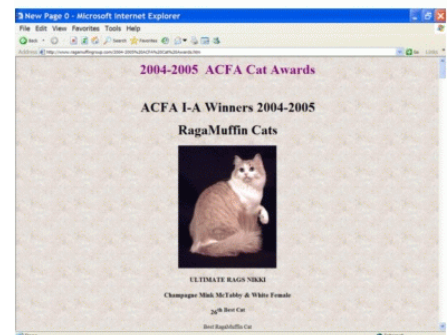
New Page 0 - Microsoft Internet Explorer
File Edit View Favorites Tools Help
Back Search Favorites
Address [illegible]
Go Links

2004-2005 ACFA Cat Awards

ACFA I-A Winners 2004-2005

RagaMuffin Cats

ULTIMATE RAGS NIKKI

Champagne Mink McTabby & White Female

$26^{th}$ Best Cat

Best RagaMuffin Cat